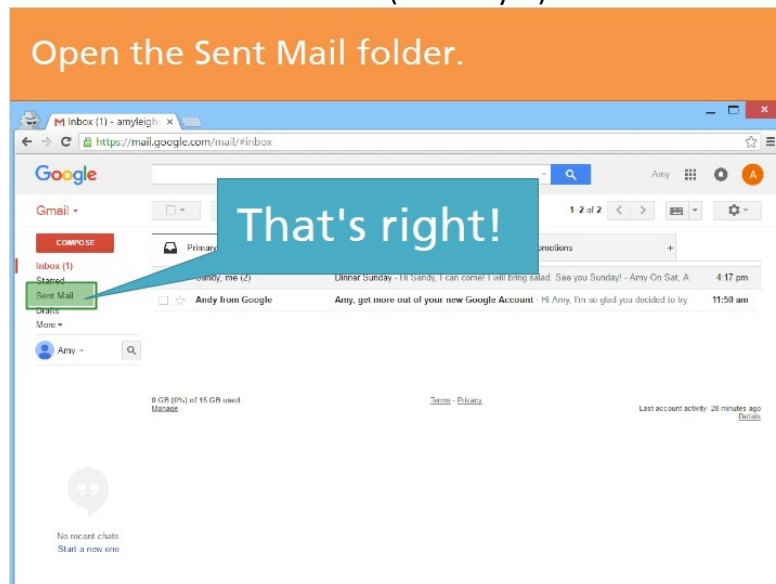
Open the Sent Mail folder.

Inbox (1) - amyleigh

https://mail.google.com/mail/#inbox

Google

Amy

A

Gmail

1-2 of 2

That's right!

COMPOSE

Primary

Promotions

+

Inbox (1)

Starred

Sent Mail

Drafts

More

Sandy, me (2)

Dinner Sunday - Hi Sandy, I can come! I will bring salad. See you Sunday! - Amy On Sat, A

4:17 pm

Andy from Google

Amy, get more out of your new Google Account - Hi Amy, I'm so glad you decided to try

11:50 am

Amy

0 GB (0%) of 15 GB used
Manage

Terms - Privacy

Last account activity: 28 minutes ago
Details

No recent chats
Start a new one